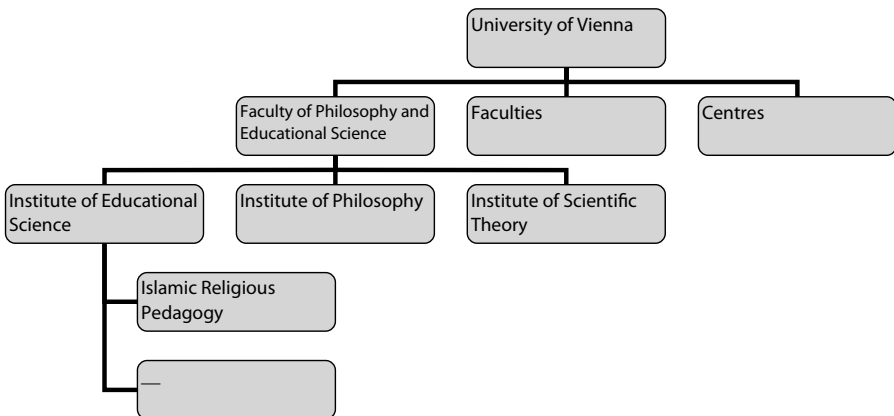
University of Vienna

Faculty of Philosophy and Educational Science

Faculties

Centres

Institute of Educational Science

Institute of Philosophy

Institute of Scientific Theory

Islamic Religious Pedagogy

—